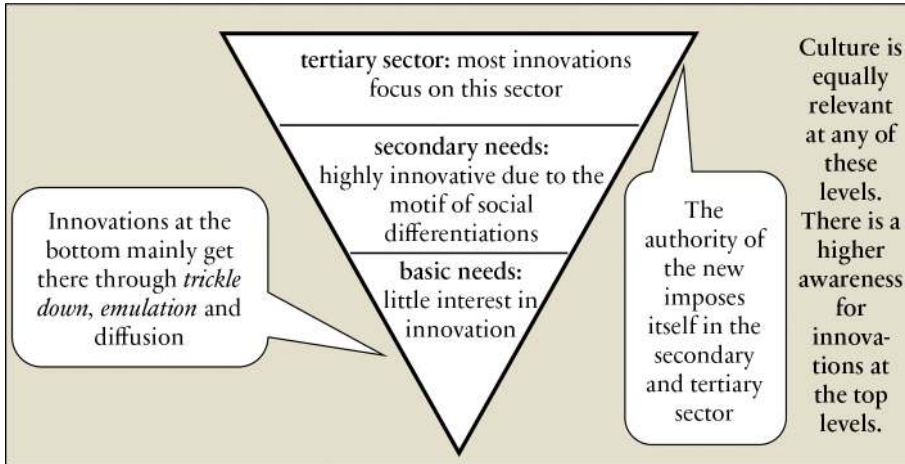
tertiary sector: most innovations focus on this sector

secondary needs: highly innovative due to the motif of social differentiations

basic needs: little interest in innovation

Innovations at the bottom mainly get there through *trickle down*, *emulation* and diffusion

The authority of the new imposes itself in the secondary and tertiary sector

Culture is equally relevant at any of these levels. There is a higher awareness for innovations at the top levels.